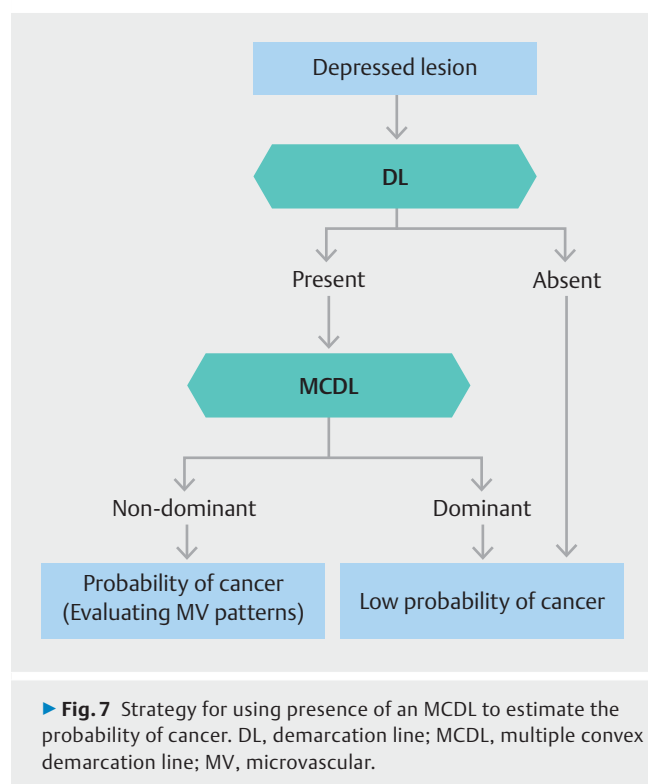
Depressed lesion

DL

Present

Absent

MCDL

Non-dominant

Dominant

Probability of cancer (Evaluating MV patterns)

Low probability of cancer

▶ Fig. 7 Strategy for using presence of an MCDL to estimate the probability of cancer. DL, demarcation line; MCDL, multiple convex demarcation line; MV, microvascular.